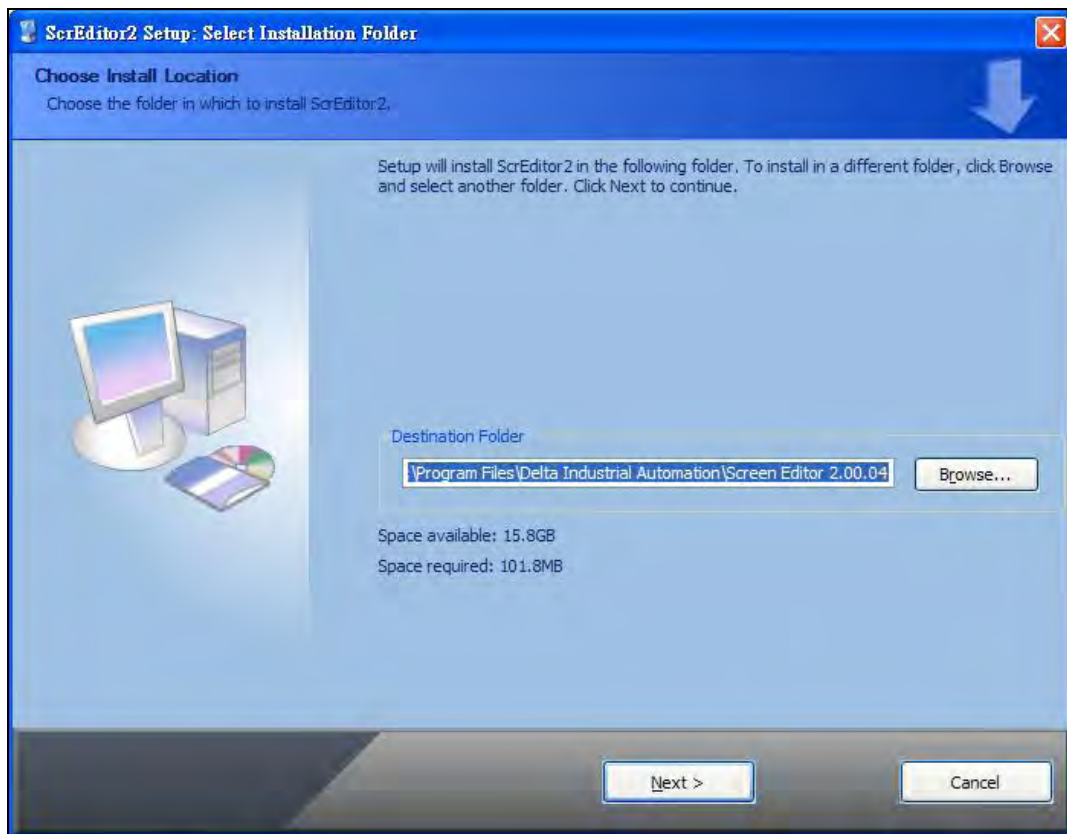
ScrEditor2 Setup: Select Installation Folder

Choose Install Location
Choose the folder in which to install ScrEditor2.

Setup will install ScrEditor2 in the following folder. To install in a different folder, click Browse and select another folder. Click Next to continue.

Destination Folder
\Program Files\Delta Industrial Automation\Screen Editor 2.00.04
Browse...

Space available: 15.8GB
Space required: 101.8MB

Next >
Cancel